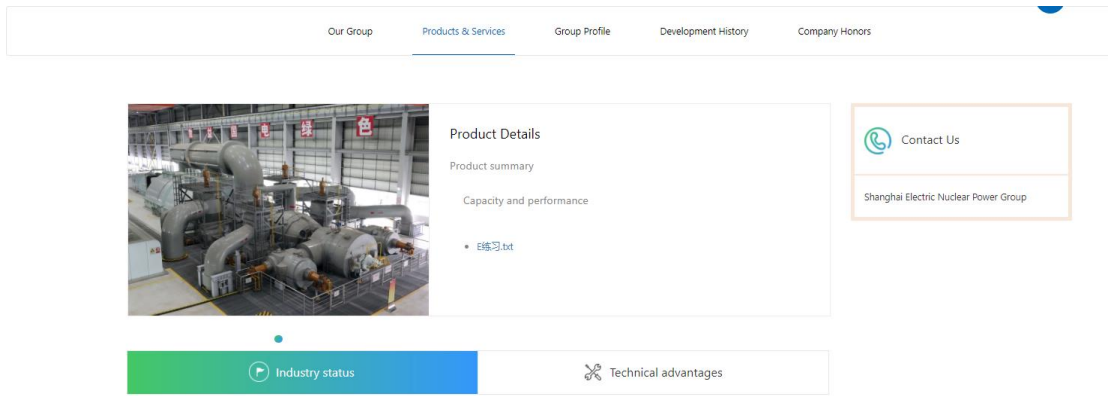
Our Group Products & Services Group Profile Development History Company Honors

Product Details

Product summary

Capacity and performance

• E练习.txt

Contact Us

Shanghai Electric Nuclear Power Group

Industry status

Technical advantages